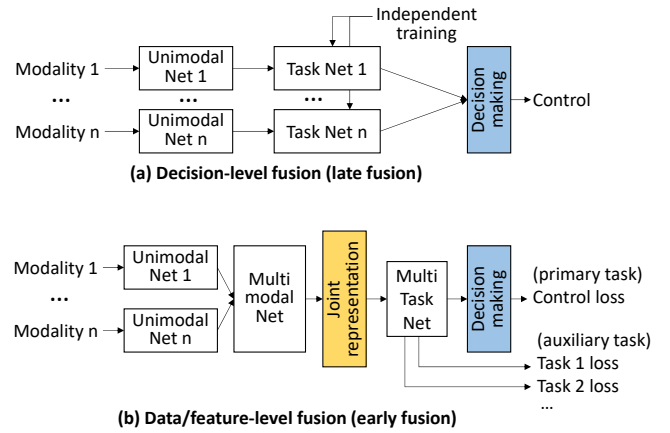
Independent training

Modality 1

...

Modality n

Unimodal Net 1

...

Unimodal Net n

Task Net 1

...

Task Net n

Decision making

Control

(a) Decision-level fusion (late fusion)

Modality 1

...

Modality n

Unimodal Net 1

Unimodal Net n

Multi modal Net

Joint representation

Multi Task Net

Decision making

(primary task)

Control loss

(auxiliary task)

Task 1 loss

Task 2 loss

...

(b) Data/feature-level fusion (early fusion)